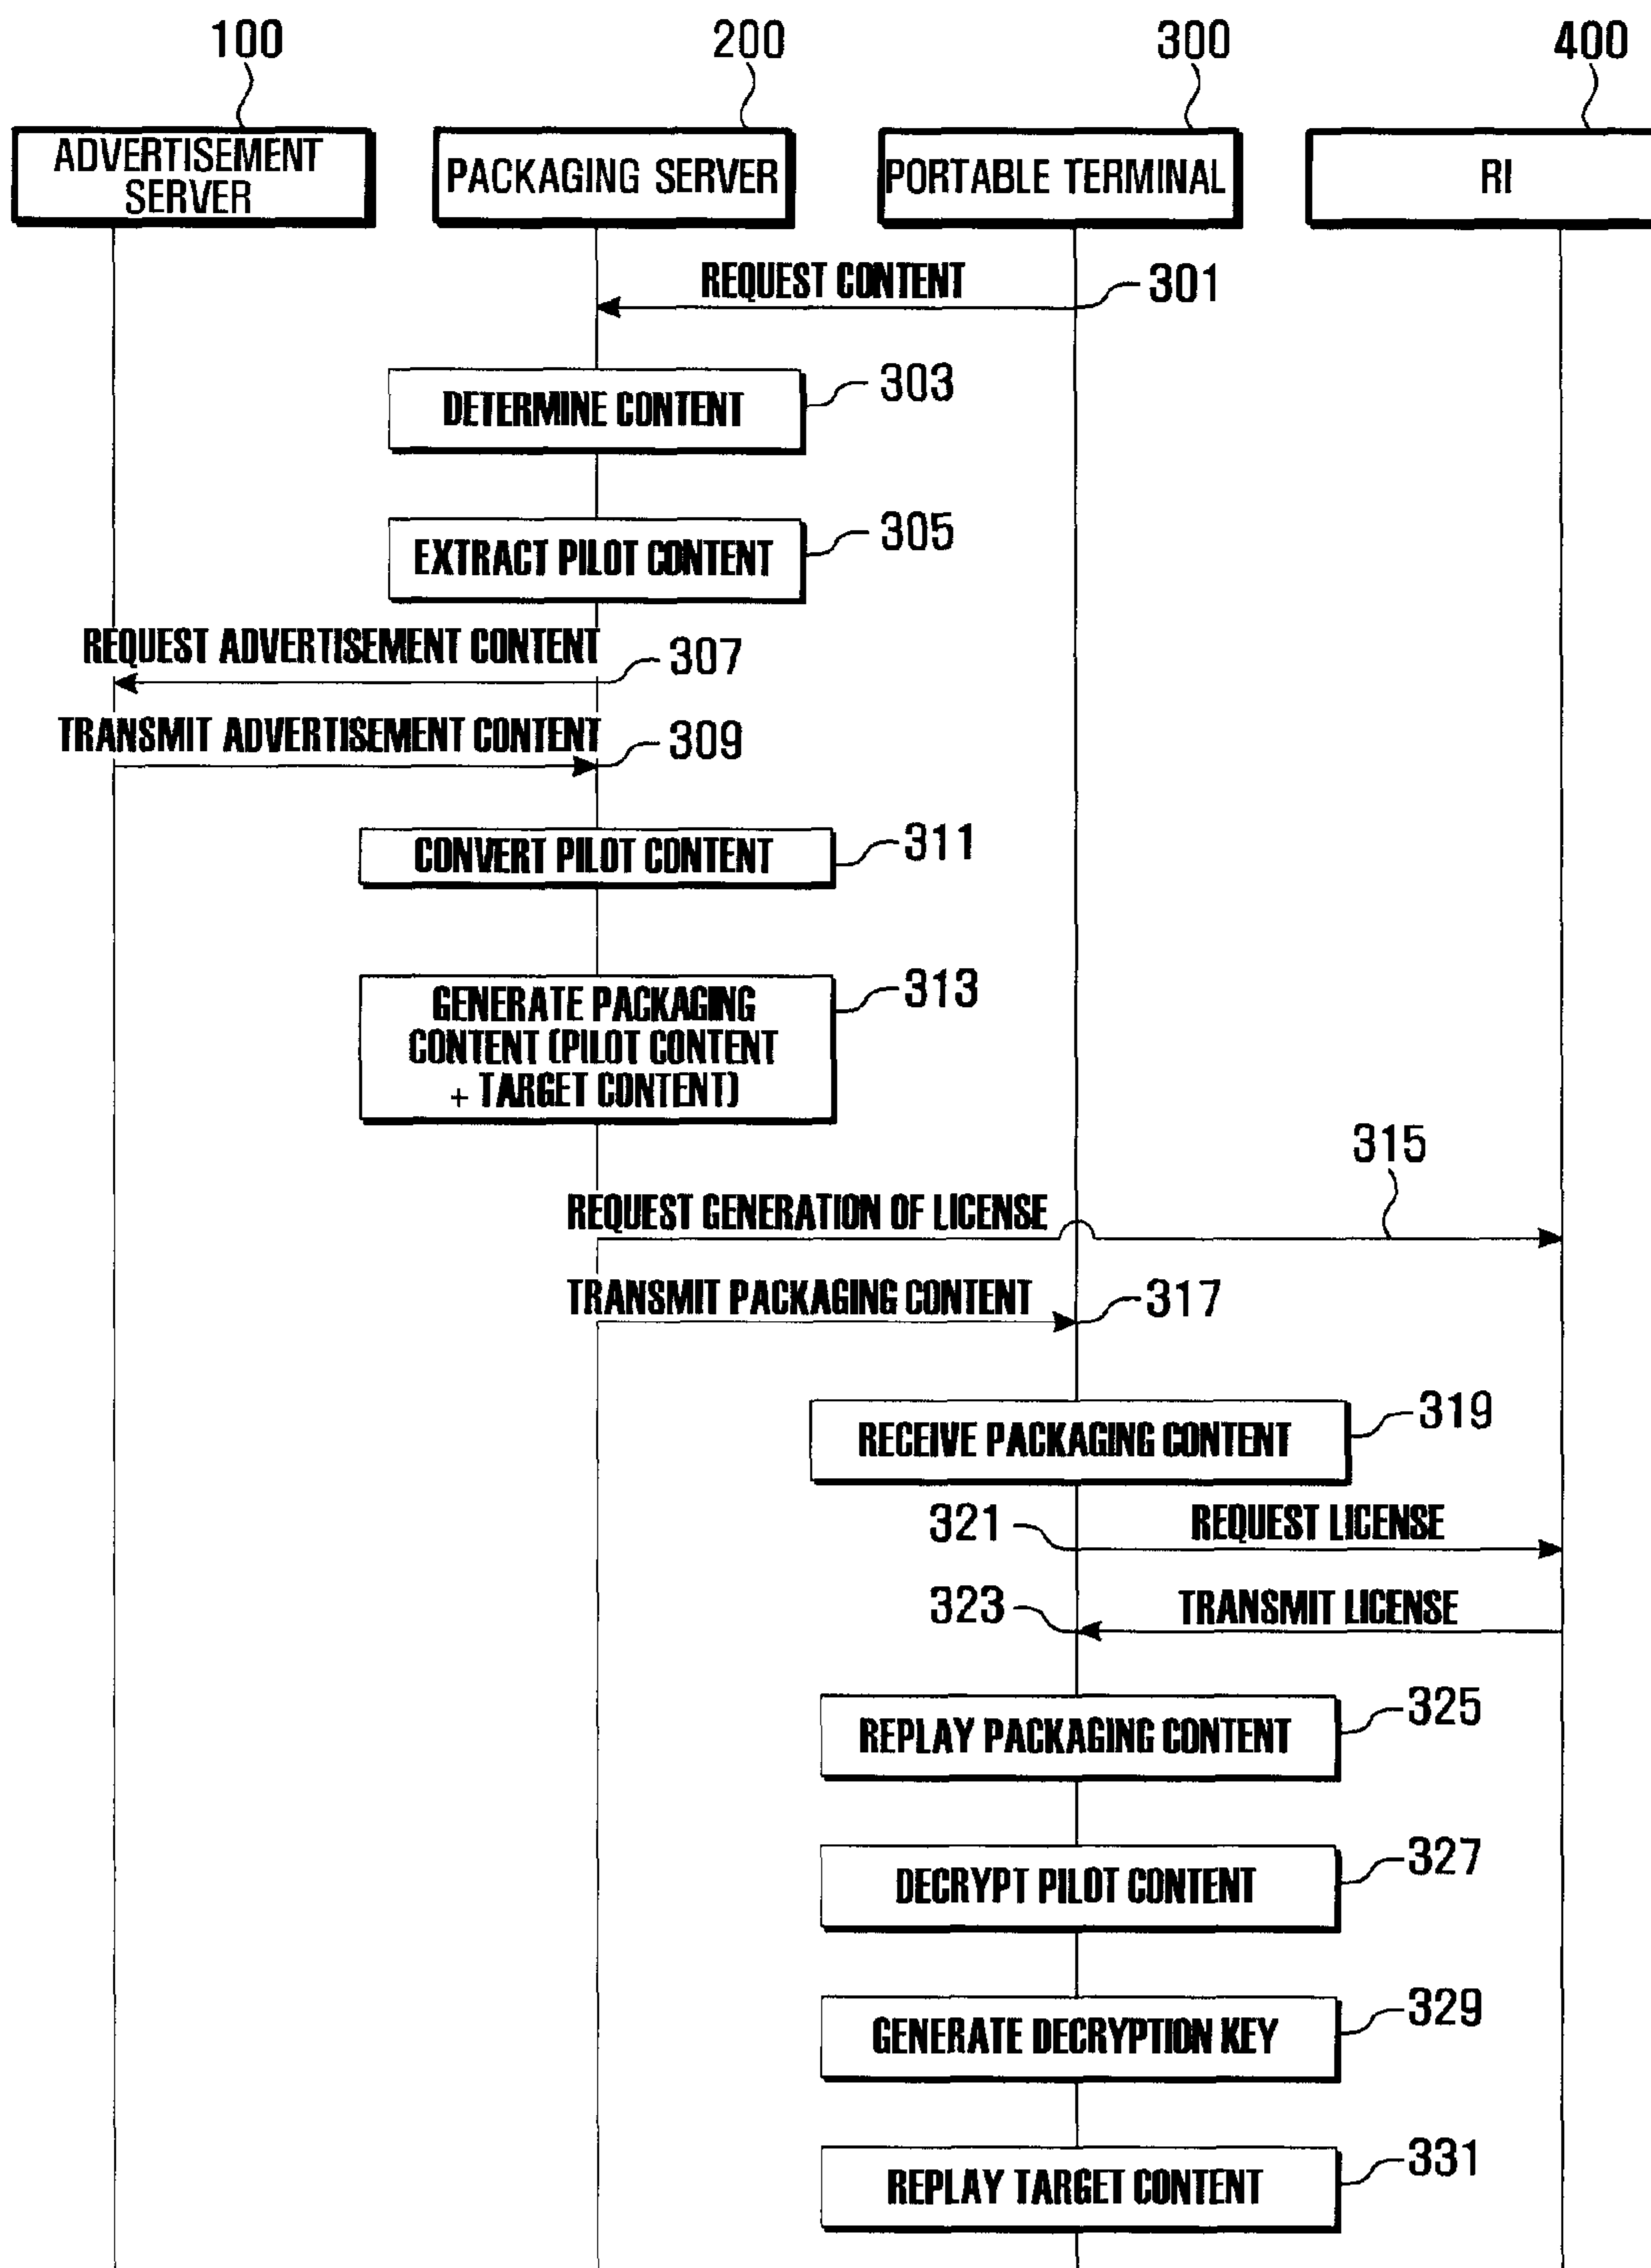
100

200

300

400

ADVERTISEMENT SERVER

PACKAGING SERVER

PORTABLE TERMINAL

RI

REQUEST CONTENT

301

DETERMINE CONTENT

303

EXTRACT PILOT CONTENT

305

REQUEST ADVERTISEMENT CONTENT

307

TRANSMIT ADVERTISEMENT CONTENT

309

CONVERT PILOT CONTENT

311

GENERATE PACKAGING CONTENT (PILOT CONTENT + TARGET CONTENT)

313

315

REQUEST GENERATION OF LICENSE

TRANSMIT PACKAGING CONTENT

317

RECEIVE PACKAGING CONTENT

319

321

REQUEST LICENSE

323

TRANSMIT LICENSE

REPLAY PACKAGING CONTENT

325

DECRYPT PILOT CONTENT

327

GENERATE DECRYPTION KEY

329

REPLAY TARGET CONTENT

331